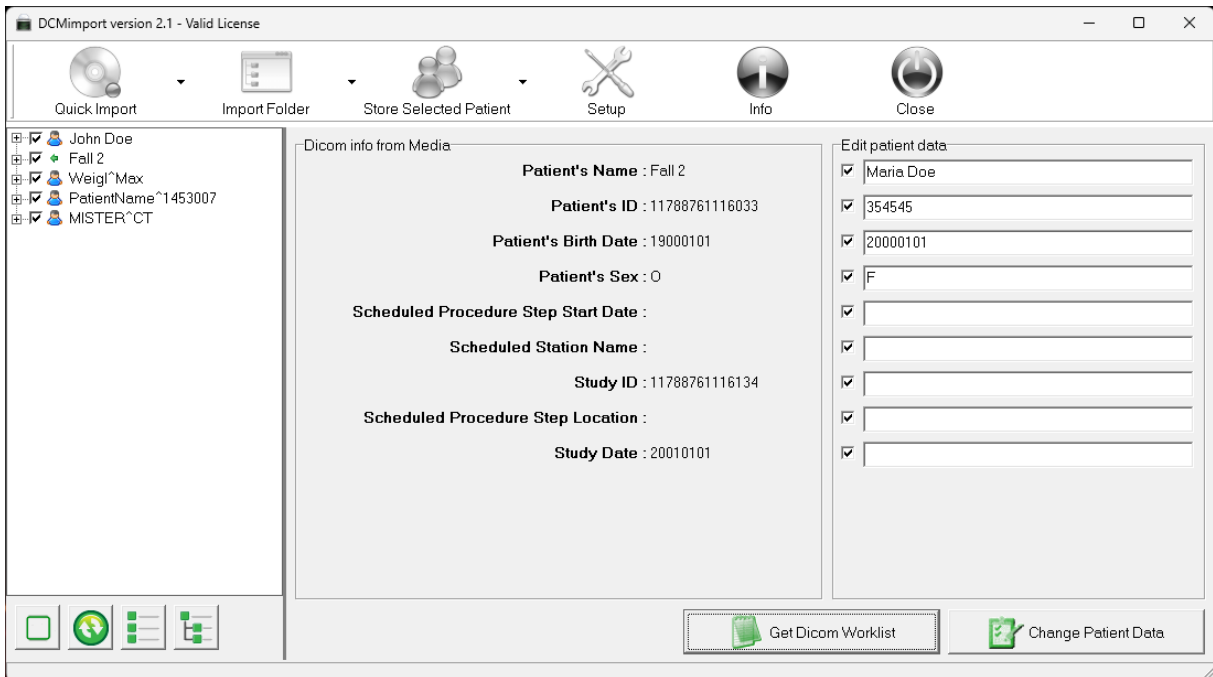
DCMimport version 2.1 - Valid License

Quick Import
Import Folder
Store Selected Patient
Setup
Info
Close

John Doe
Fall 2
Weigl^Max
PatientName^1453007
MISTER^CT

Dicom info from Media
Patient's Name : Fall 2
Patient's ID : 11788761116033
Patient's Birth Date : 19000101
Patient's Sex : O
Scheduled Procedure Step Start Date :
Scheduled Station Name :
Study ID : 11788761116134
Scheduled Procedure Step Location :
Study Date : 20010101

Edit patient data
Maria Doe
354545
20000101
F

Get Dicom Worklist
Change Patient Data